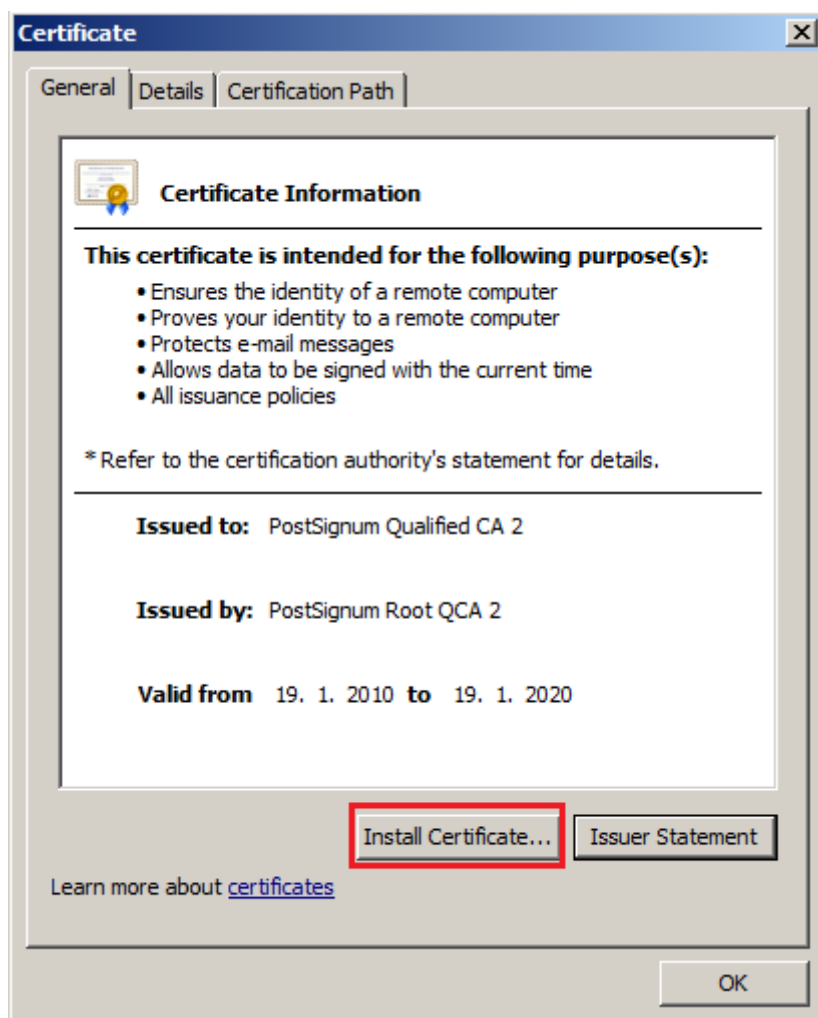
Certificate

General | Details | Certification Path

Certificate Information

This certificate is intended for the following purpose(s):
• Ensures the identity of a remote computer
• Proves your identity to a remote computer
• Protects e-mail messages
• Allows data to be signed with the current time
• All issuance policies

* Refer to the certification authority's statement for details.

Issued to: PostSignum Qualified CA 2

Issued by: PostSignum Root QCA 2

Valid from 19. 1. 2010 to 19. 1. 2020

Install Certificate... Issuer Statement

Learn more about certificates

OK